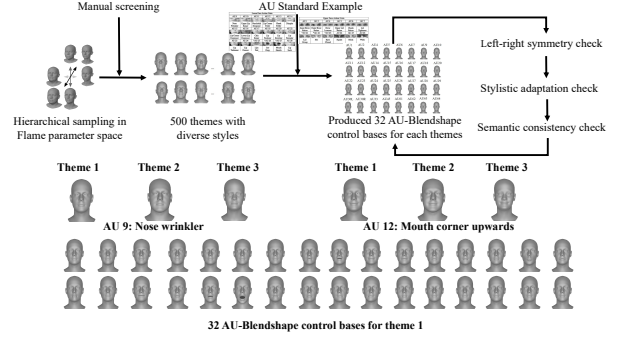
Manual screening

AU Standard Example

Left-right symmetry check

Stylistic adaptation check

Semantic consistency check

Hierarchical sampling in Flame parameter space

500 themes with diverse styles

Produced 32 AU-Blendshape control bases for each themes

Theme 1 Theme 2 Theme 3

AU 9: Nose wrinkler

Theme 1 Theme 2 Theme 3

AU 12: Mouth corner upwards

32 AU-Blendshape control bases for theme 1